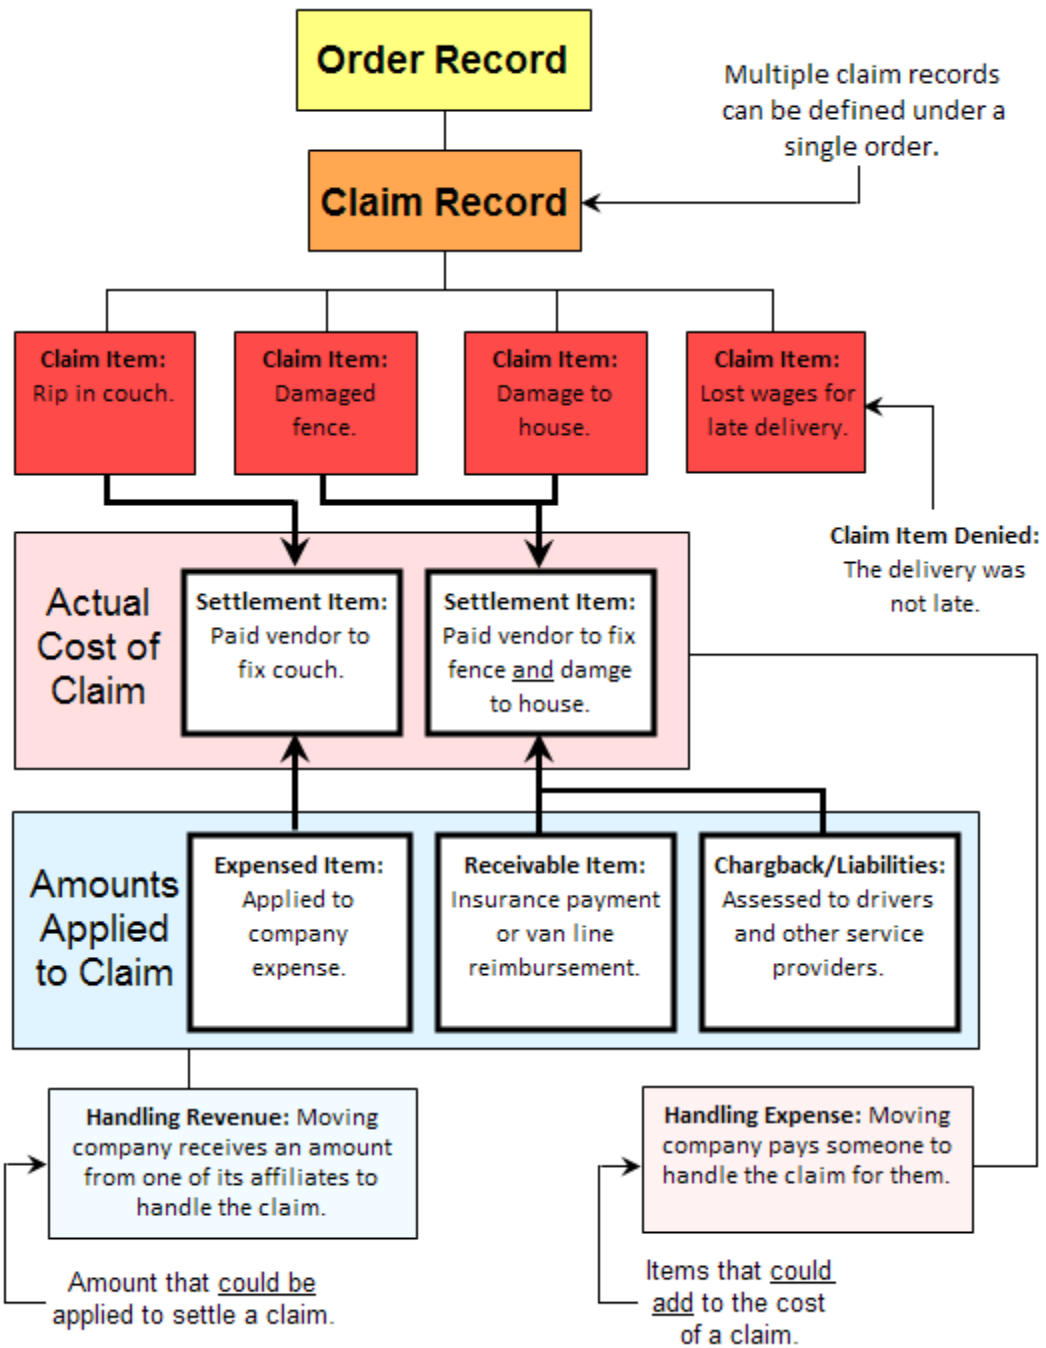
Order Record

Multiple claim records can be defined under a single order.

Claim Record

Claim Item: Rip in couch.

Claim Item: Damaged fence.

Claim Item: Damage to house.

Claim Item: Lost wages for late delivery.

Claim Item Denied: The delivery was not late.

Actual Cost of Claim

Settlement Item: Paid vendor to fix couch.

Settlement Item: Paid vendor to fix fence and damge to house.

Amounts Applied to Claim

Expensed Item: Applied to company expense.

Receivable Item: Insurance payment or van line reimbursement.

Chargback/Liabilities: Assessed to drivers and other service providers.

Handling Revenue: Moving company receives an amount from one of its affiliates to handle the claim.

Handling Expense: Moving company pays someone to handle the claim for them.

Amount that could be applied to settle a claim.

Items that could add to the cost of a claim.